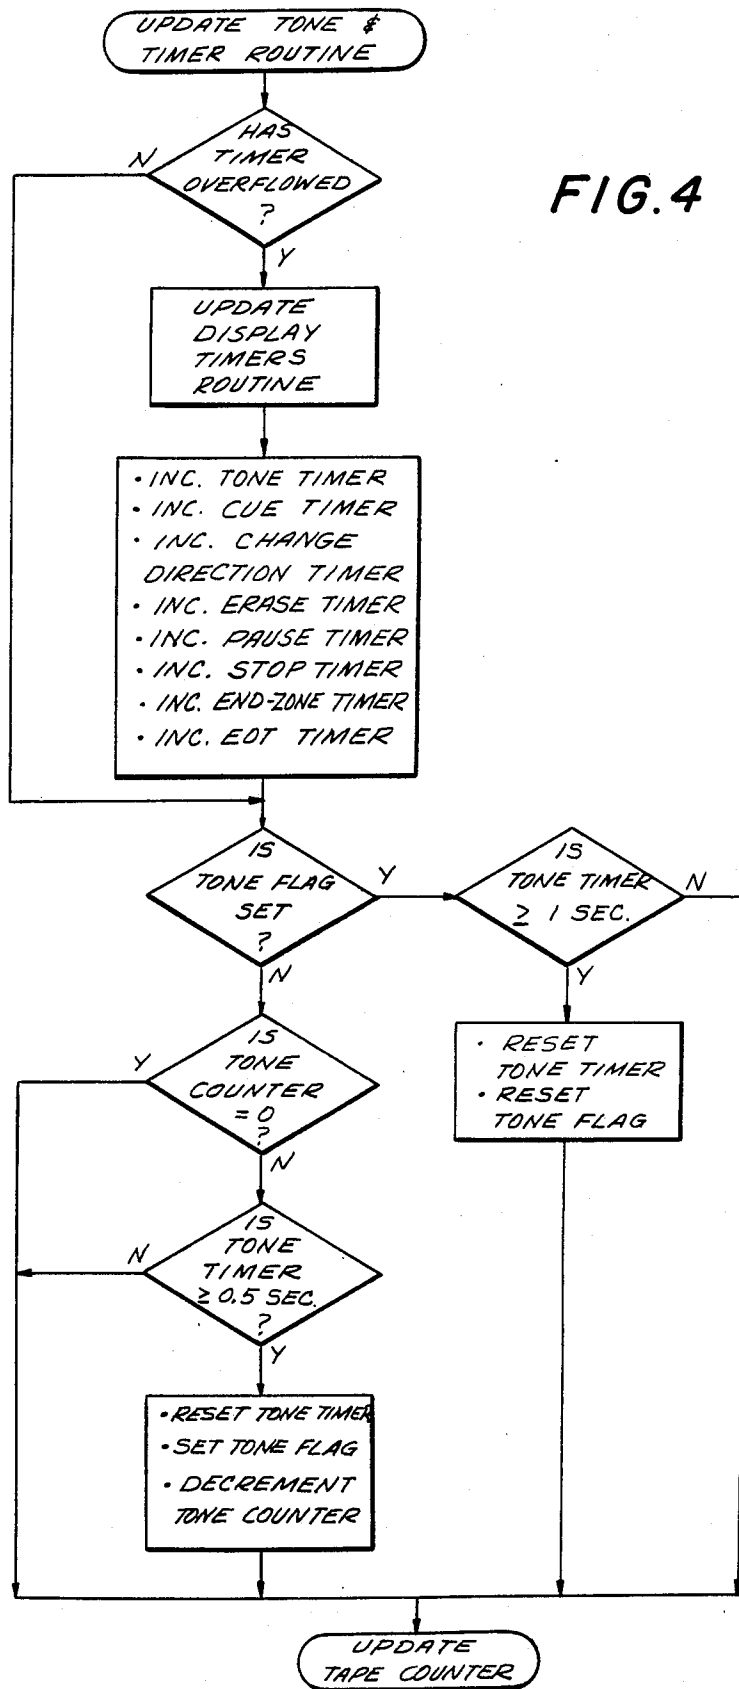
UPDATE TONE $\&$ TIMER ROUTINE

HAS TIMER OVERFLOWED ?

N

Y

FIG.4

UPDATE DISPLAY TIMERS ROUTINE

• INC. TONE TIMER
• INC. CUE TIMER
• INC. CHANGE DIRECTION TIMER
• INC. ERASE TIMER
• INC. PAUSE TIMER
• INC. STOP TIMER
• INC. END-ZONE TIMER
• INC. EOT TIMER

IS TONE FLAG SET ?

Y

IS TONE TIMER $\geq$ 1 SEC.

N

Y

• RESET TONE TIMER
• RESET TONE FLAG

N

IS TONE COUNTER $= 0$ ?

Y

N

IS TONE TIMER $\geq 0.5$ SEC. ?

N

Y

• RESET TONE TIMER
• SET TONE FLAG
• DECREMENT TONE COUNTER

UPDATE TAPE COUNTER